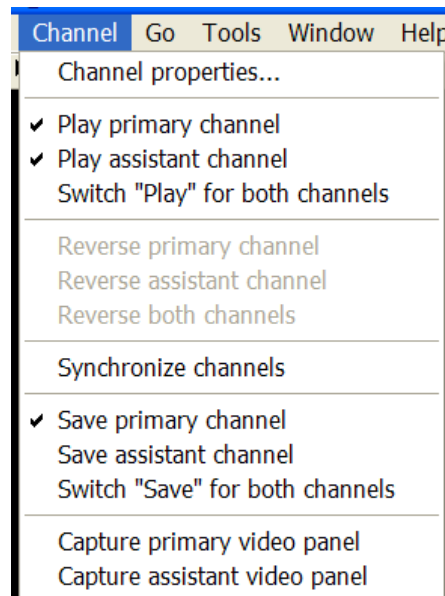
Channel Go Tools Window Help

Channel properties...

✔ Play primary channel
✔ Play assistant channel
Switch "Play" for both channels

Reverse primary channel
Reverse assistant channel
Reverse both channels

Synchronize channels

✔ Save primary channel
Save assistant channel
Switch "Save" for both channels

Capture primary video panel
Capture assistant video panel